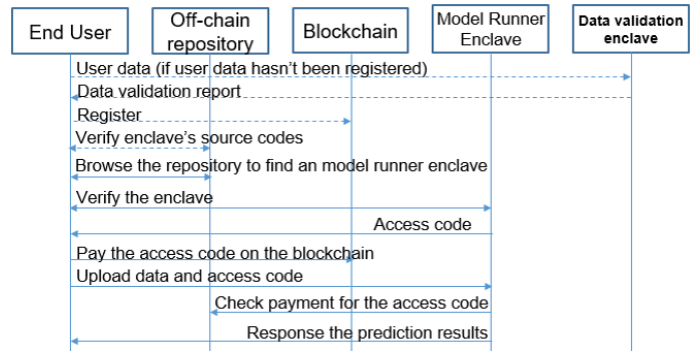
End User

Off-chain repository

Blockchain

Model Runner Enclave

Data validation enclave

User data (if user data hasn't been registered)

Data validation report

Register

Verify enclave's source codes

Browse the repository to find an model runner enclave

Verify the enclave

Access code

Pay the access code on the blockchain

Upload data and access code

Check payment for the access code

Response the prediction results